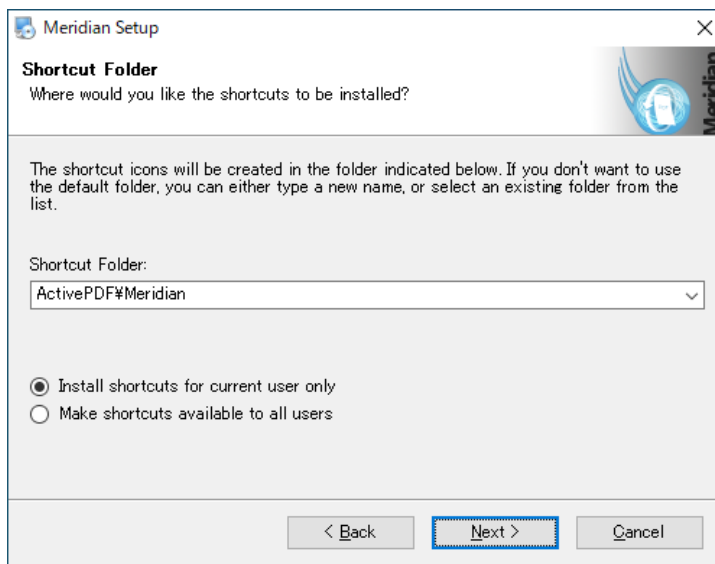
Meridian Setup

×

Shortcut Folder

Where would you like the shortcuts to be installed?

Meridian

The shortcut icons will be created in the folder indicated below. If you don't want to use the default folder, you can either type a new name, or select an existing folder from the list.

Shortcut Folder:

ActivePDF¥Meridian

Install shortcuts for current user only

Make shortcuts available to all users

< Back

Next >

Cancel